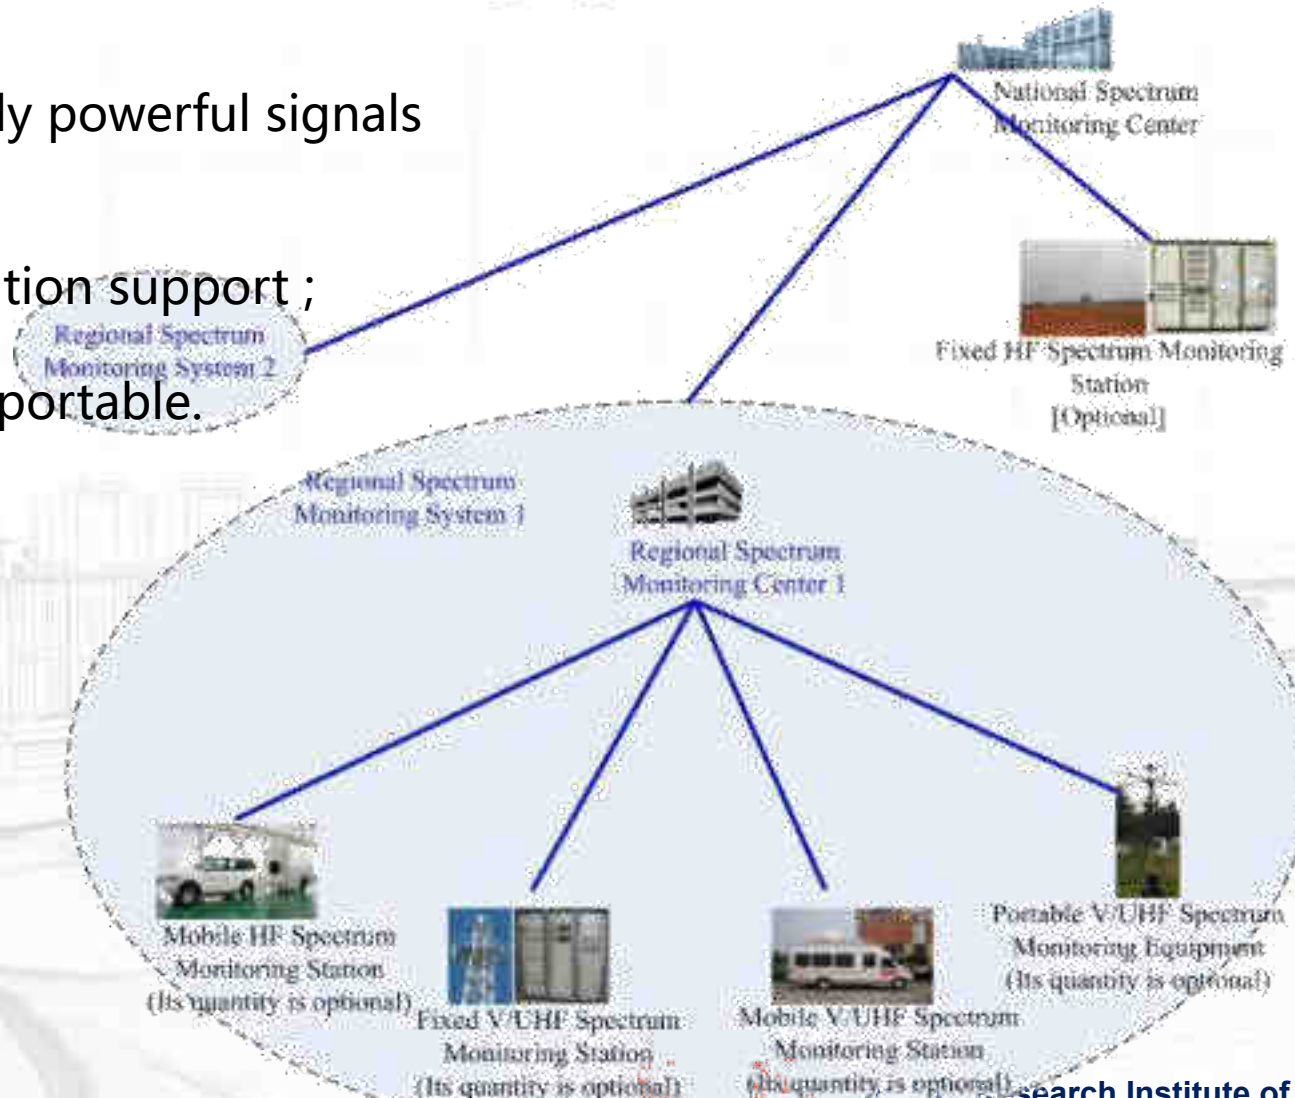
ly powerful signals

tion support ;

portable.

National Spectrum Monitoring Center

Fixed HF Spectrum Monitoring Station [Optional]

Regional Spectrum Monitoring System 2

Regional Spectrum Monitoring System 1

Regional Spectrum Monitoring Center 1

Mobile HF Spectrum Monitoring Station (Its quantity is optional)

Fixed V/UHF Spectrum Monitoring Station (Its quantity is optional)

Mobile V/UHF Spectrum Monitoring Station (Its quantity is optional)

Portable V/UHF Spectrum Monitoring Equipment (Its quantity is optional)

search Institute of